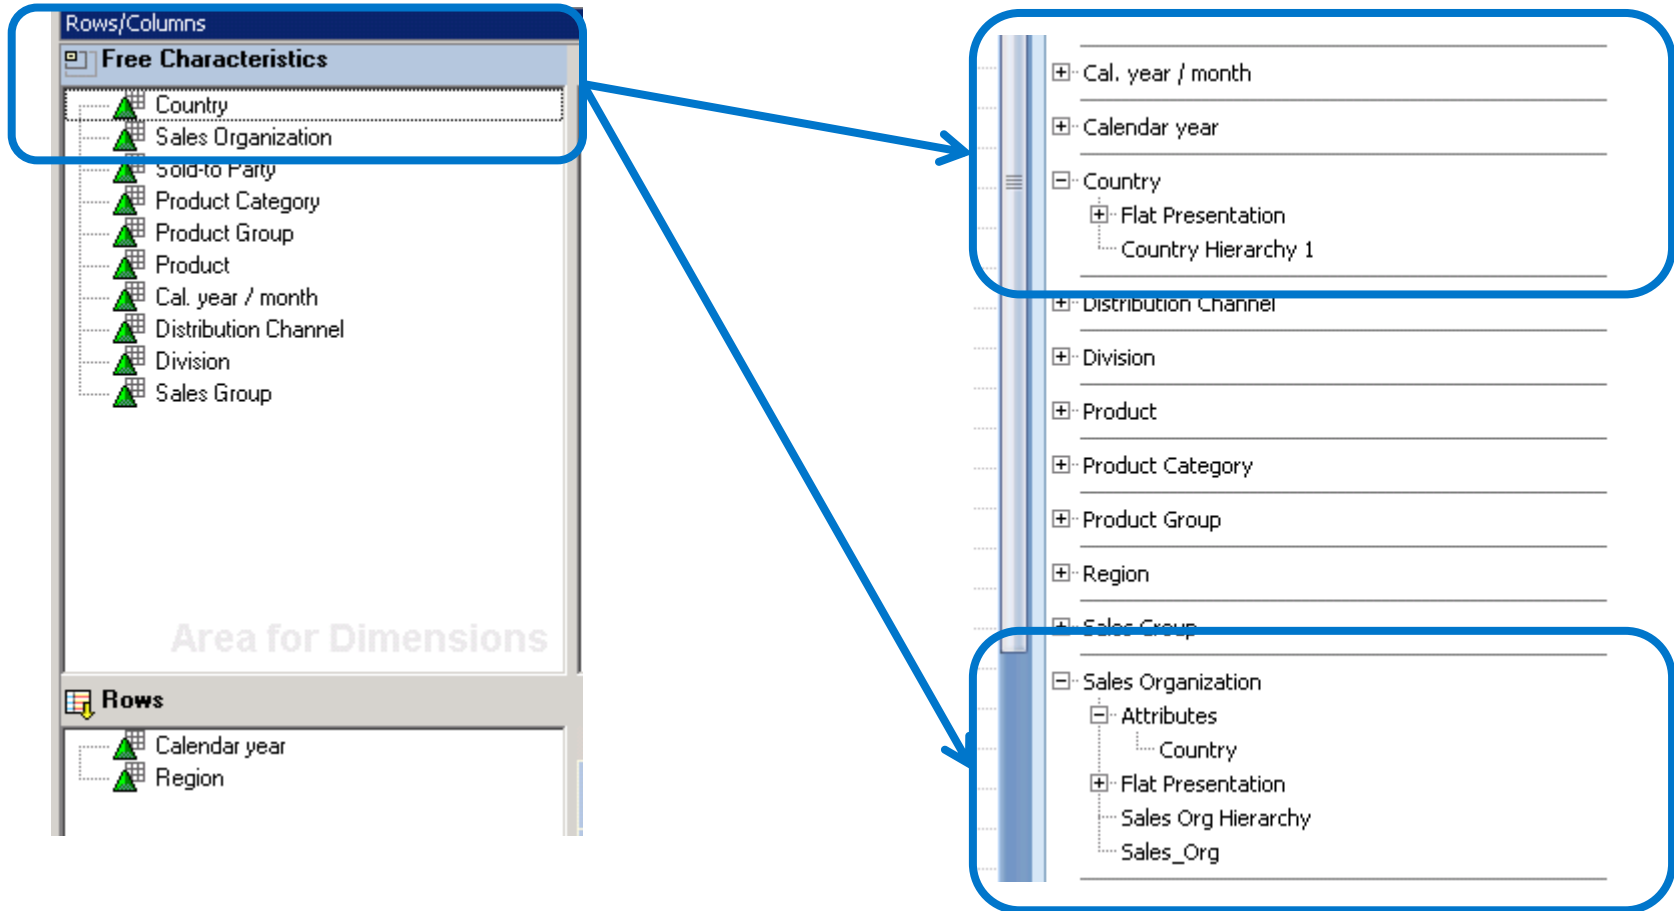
Rows/Columns

Free Characteristics

Country
Sales Organization
Sold-to Party
Product Category
Product Group
Product
Cal. year / month
Distribution Channel
Division
Sales Group

Area for Dimensions

Rows

Calendar year
Region

Cal. year / month
Calendar year
Country
Flat Presentation
Country Hierarchy 1
Distribution Channel
Division
Product
Product Category
Product Group
Region
Sales Group
Sales Organization
Attributes
Country
Flat Presentation
Sales Org Hierarchy
Sales_Org